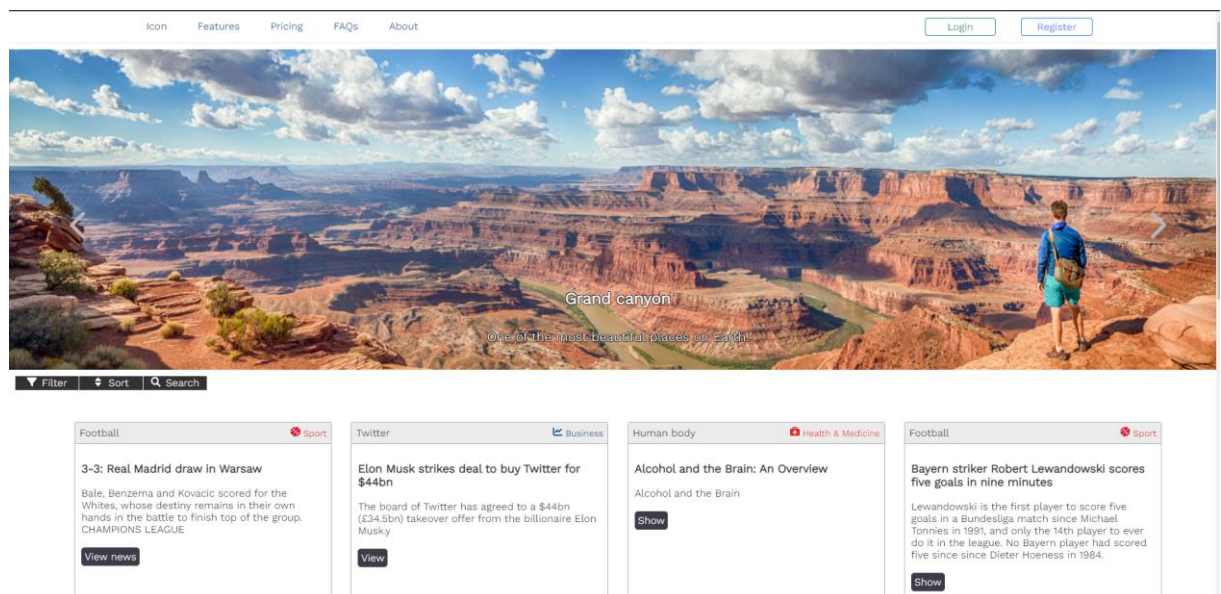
Icon Features Pricing FAQs About

Login Register

Grand canyon

One of the most beautiful places on Earth!

Filter Sort Search

Football
Sport

3-3: Real Madrid draw in Warsaw

Bale, Benzema and Kovacic scored for the Whites, whose destiny remains in their own hands in the battle to finish top of the group. CHAMPIONS LEAGUE

View news

Twitter
Business

Elon Musk strikes deal to buy Twitter for $44bn

The board of Twitter has agreed to a $44bn (£34.5bn) takeover offer from the billionaire Elon Musky

View

Human body
Health & Medicine

Alcohol and the Brain: An Overview

Alcohol and the Brain

Show

Football
Sport

Bayern striker Robert Lewandowski scores five goals in nine minutes

Lewandowski is the first player to score five goals in a Bundesliga match since Michael Tonnies in 1991, and only the 14th player to ever do it in the league. No Bayern player had scored five since since Dieter Hoeness in 1984.

Show